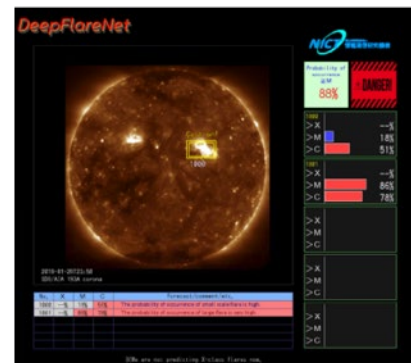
DeepFlareNet

NICT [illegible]

Probability of occurrence ≥M
88%

DANGER

1860
>X --%
>M 18%
>C 51%

1861
>X --%
>M 86%
>C 78%

>X
>M
>C

>X
>M
>C

>X
>M
>C

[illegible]
1860

2019-01-20T23:50
SDO/AIA 193Å corona

| No. | X | M | C | Forecast/Comment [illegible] |
|---|---|---|---|---|
| 1860 | --% | 18% | 51% | The probability of occurrence of small size flare is high. |
| 1861 | --% | 86% | 78% | The probability of occurrence of large flare is very high. |

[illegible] are not predicting X-class flares now.